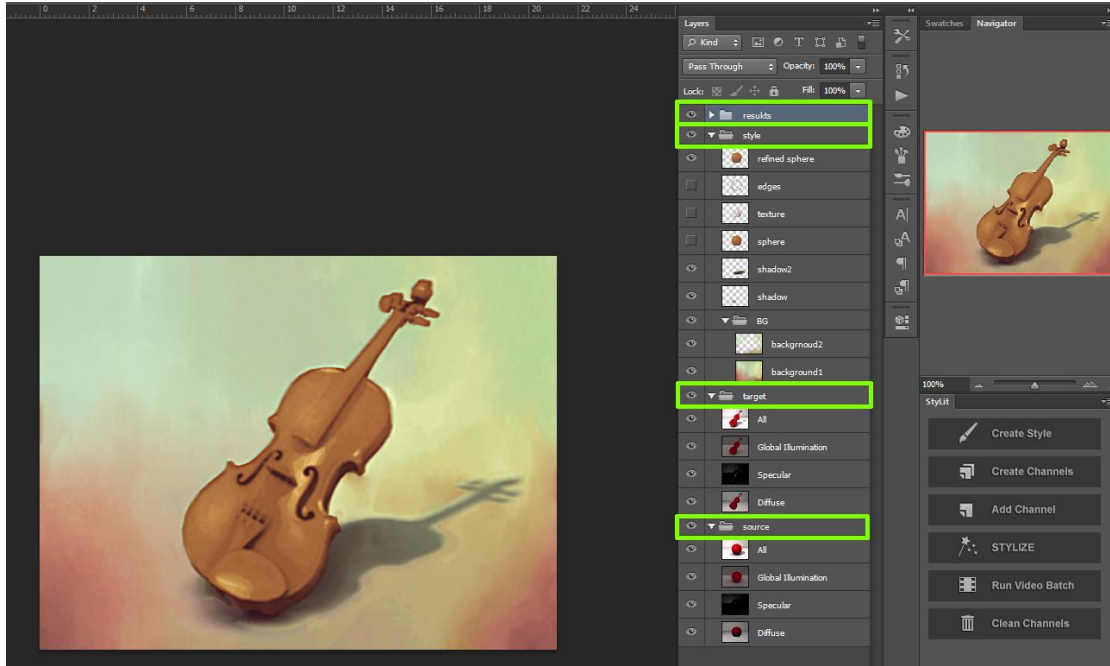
0 2 4 6 8 10 12 14 16 18 20 22 24

Layers

Kind

Pass Through Opacity: 100%

Lock: Fill: 100%

resukts

style

refined sphere

edges

texture

sphere

shadow2

shadow

BG

backgrnoud2

background1

target

All

Global Illumination

Specular

Diffuse

source

All

Global Illumination

Specular

Diffuse

Swatches Navigator

100%

StyLit

Create Style

Create Channels

Add Channel

STYLIZE

Run Video Batch

Clean Channels